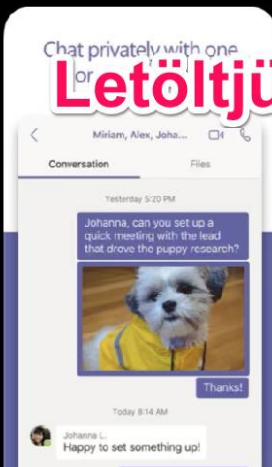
Chat privately with one or

Letöltjü

Miriam, Alex, Joha...

Conversation

Files

Yesterday 5:20 PM

Johanna, can you set up a quick meeting with the lead that drove the puppy research?

Thanks!

Today 8:14 AM

Johanna L.

Happy to set something up!